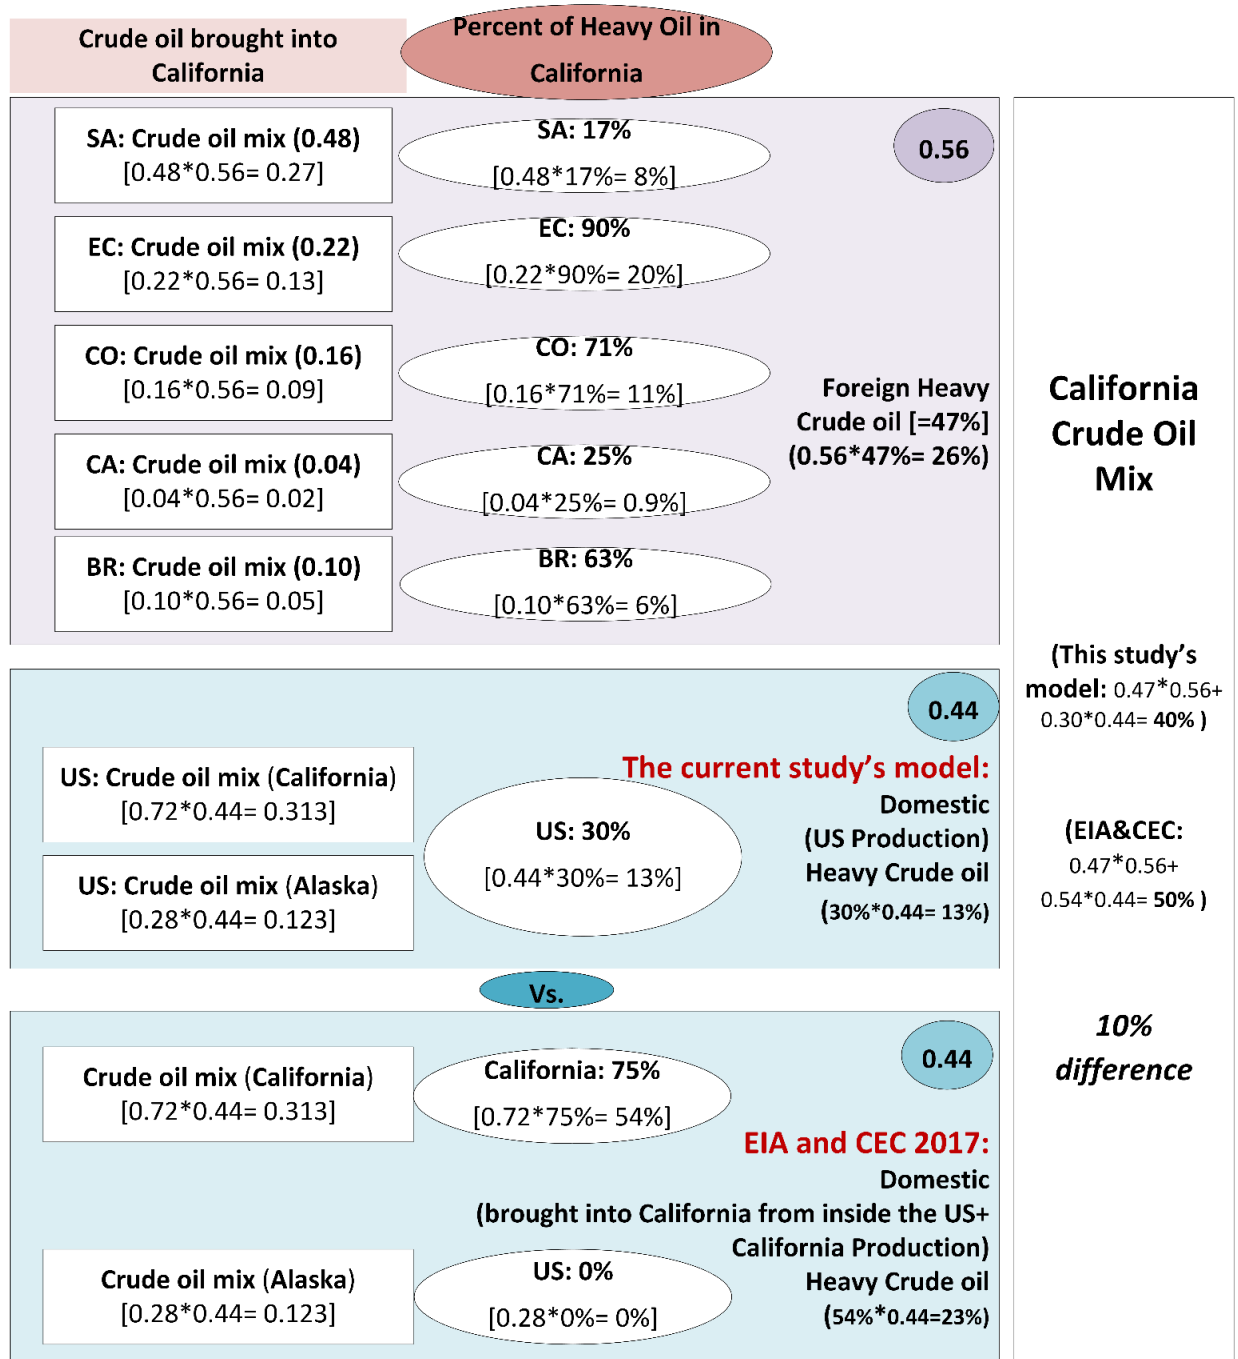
Crude oil brought into California

Percent of Heavy Oil in California

SA: Crude oil mix (0.48)
[0.48*0.56= 0.27]

SA: 17%
[0.48*17%= 8%]

0.56

EC: Crude oil mix (0.22)
[0.22*0.56= 0.13]

EC: 90%
[0.22*90%= 20%]

CO: Crude oil mix (0.16)
[0.16*0.56= 0.09]

CO: 71%
[0.16*71%= 11%]

Foreign Heavy Crude oil [=47%] (0.56*47%= 26%)

CA: Crude oil mix (0.04)
[0.04*0.56= 0.02]

CA: 25%
[0.04*25%= 0.9%]

BR: Crude oil mix (0.10)
[0.10*0.56= 0.05]

BR: 63%
[0.10*63%= 6%]

California Crude Oil Mix

(This study's model: 0.47*0.56+ 0.30*0.44= 40% )

0.44

The current study's model:
Domestic (US Production) Heavy Crude oil (30%*0.44= 13%)

US: Crude oil mix (California)
[0.72*0.44= 0.313]

US: 30%
[0.44*30%= 13%]

US: Crude oil mix (Alaska)
[0.28*0.44= 0.123]

(EIA&CEC: 0.47*0.56+ 0.54*0.44= 50% )

Vs.

10% difference

0.44

Crude oil mix (California)
[0.72*0.44= 0.313]

California: 75%
[0.72*75%= 54%]

EIA and CEC 2017:
Domestic (brought into California from inside the US+ California Production) Heavy Crude oil (54%*0.44=23%)

Crude oil mix (Alaska)
[0.28*0.44= 0.123]

US: 0%
[0.28*0%= 0%]